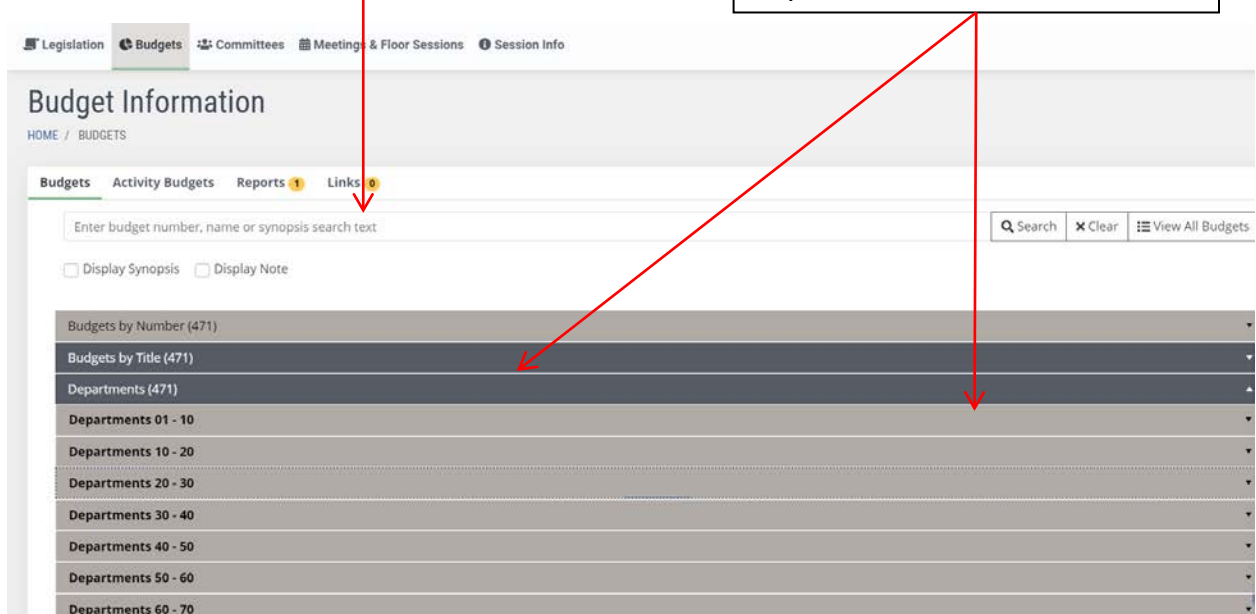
Legislation Budgets Committees Meetings & Floor Sessions Session Info

Budget Information

HOME / BUDGETS

Budgets Activity Budgets Reports 1 Links 0

Enter budget number, name or synopsis search text

Search Clear View All Budgets

Display Synopsis Display Note

Budgets by Number (471)

Budgets by Title (471)

Departments (471)

Departments 01 - 10

Departments 10 - 20

Departments 20 - 30

Departments 30 - 40

Departments 40 - 50

Departments 50 - 60

Departments 60 - 70